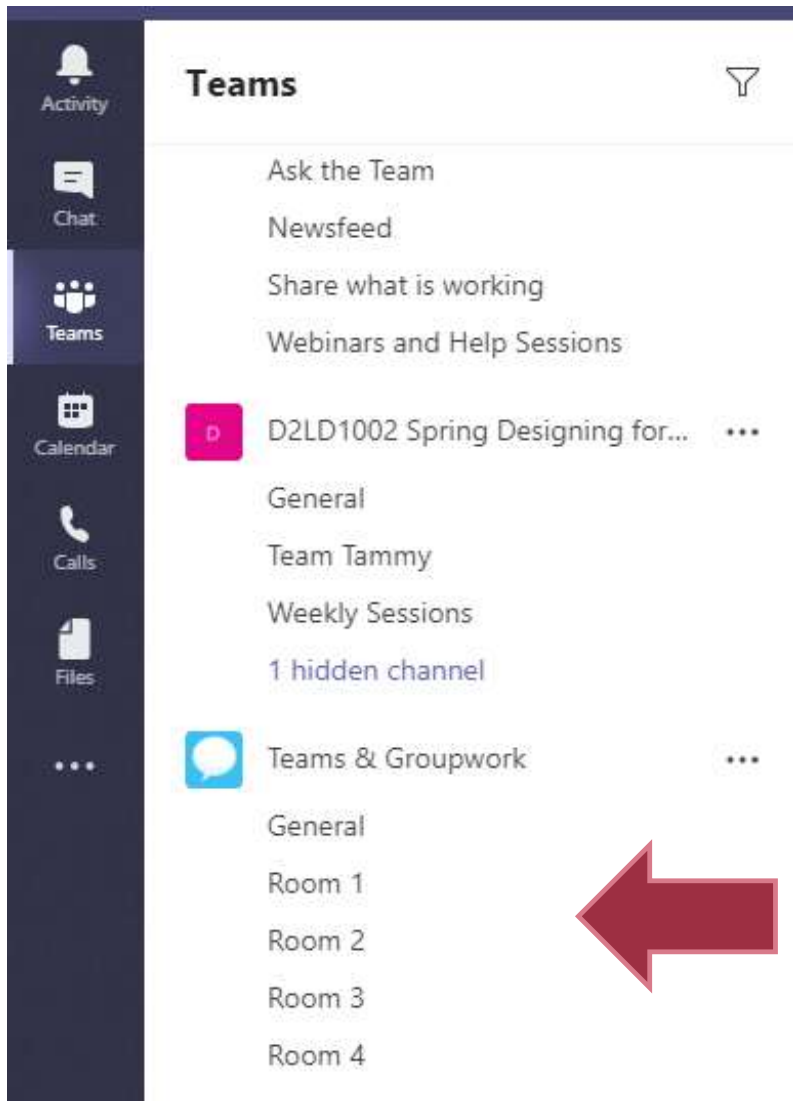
Activity
Chat
Teams
Calendar
Calls
Files
...

Teams

Ask the Team
Newsfeed
Share what is working
Webinars and Help Sessions

D
D2LD1002 Spring Designing for... ...
General
Team Tammy
Weekly Sessions
1 hidden channel

Teams & Groupwork ...
General
Room 1
Room 2
Room 3
Room 4